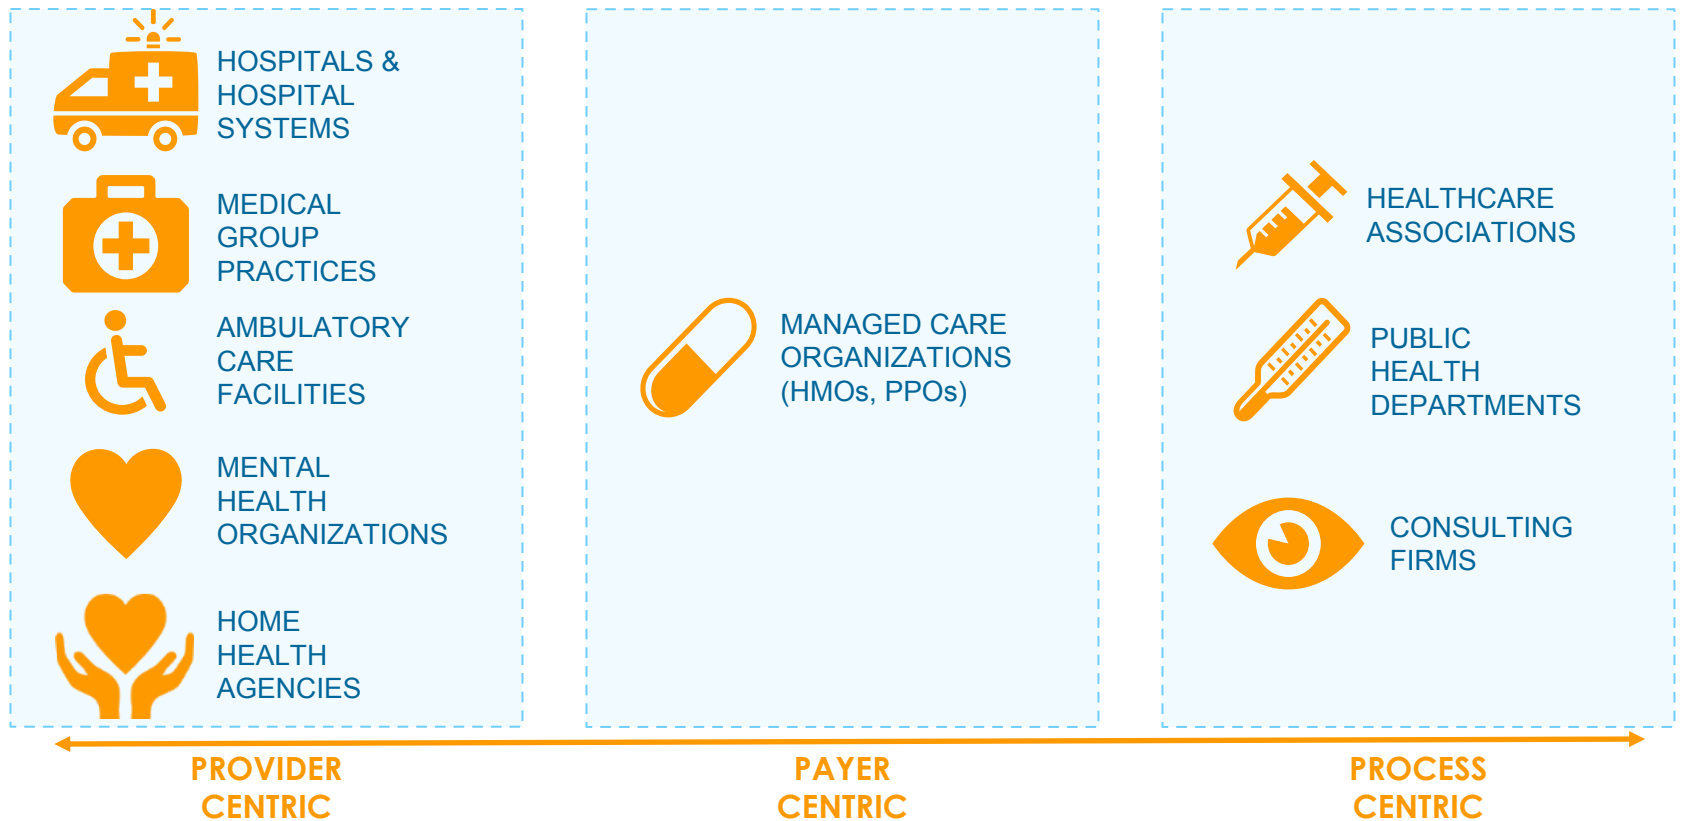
HOSPITALS & HOSPITAL SYSTEMS

MEDICAL GROUP PRACTICES

AMBULATORY CARE FACILITIES

MENTAL HEALTH ORGANIZATIONS

HOME HEALTH AGENCIES

MANAGED CARE ORGANIZATIONS (HMOs, PPOs)

HEALTHCARE ASSOCIATIONS

PUBLIC HEALTH DEPARTMENTS

CONSULTING FIRMS

PROVIDER CENTRIC

PAYER CENTRIC

PROCESS CENTRIC